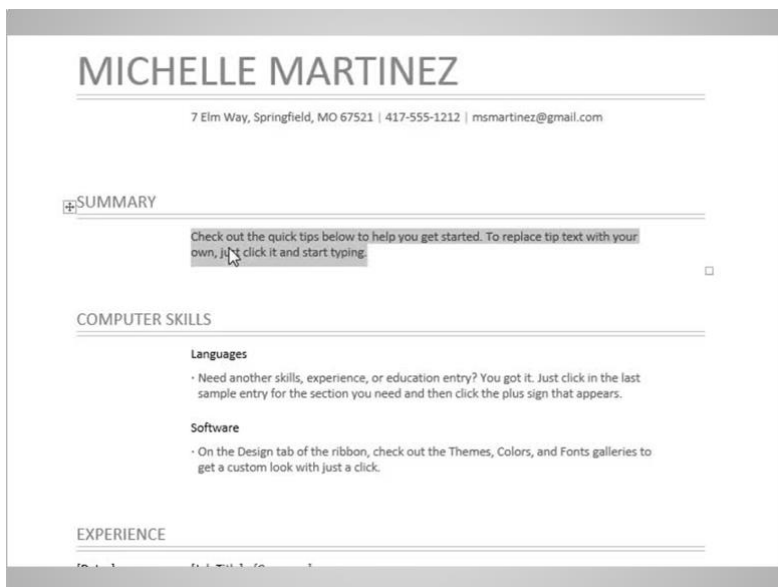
MICHELLE MARTINEZ

7 Elm Way, Springfield, MO 67521 | 417-555-1212 | msmartinez@gmail.com

SUMMARY

Check out the quick tips below to help you get started. To replace tip text with your own, just click it and start typing.

COMPUTER SKILLS

Languages

· Need another skills, experience, or education entry? You got it. Just click in the last sample entry for the section you need and then click the plus sign that appears.

Software

· On the Design tab of the ribbon, check out the Themes, Colors, and Fonts galleries to get a custom look with just a click.

EXPERIENCE

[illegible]